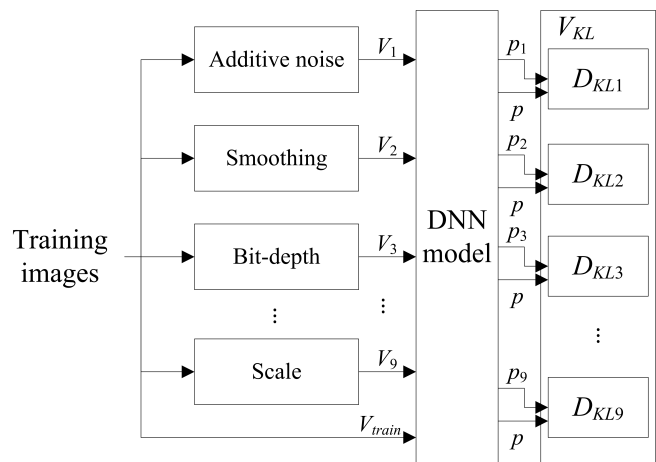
Training images

Additive noise $V_1$

Smoothing $V_2$

Bit-depth $V_3$

⋮ ⋮

Scale $V_9$

$V_{train}$

DNN model

$V_{KL}$

$p_1$ $p$ $D_{KL1}$

$p_2$ $p$ $D_{KL2}$

$p_3$ $p$ $D_{KL3}$

⋮

$p_9$ $p$ $D_{KL9}$